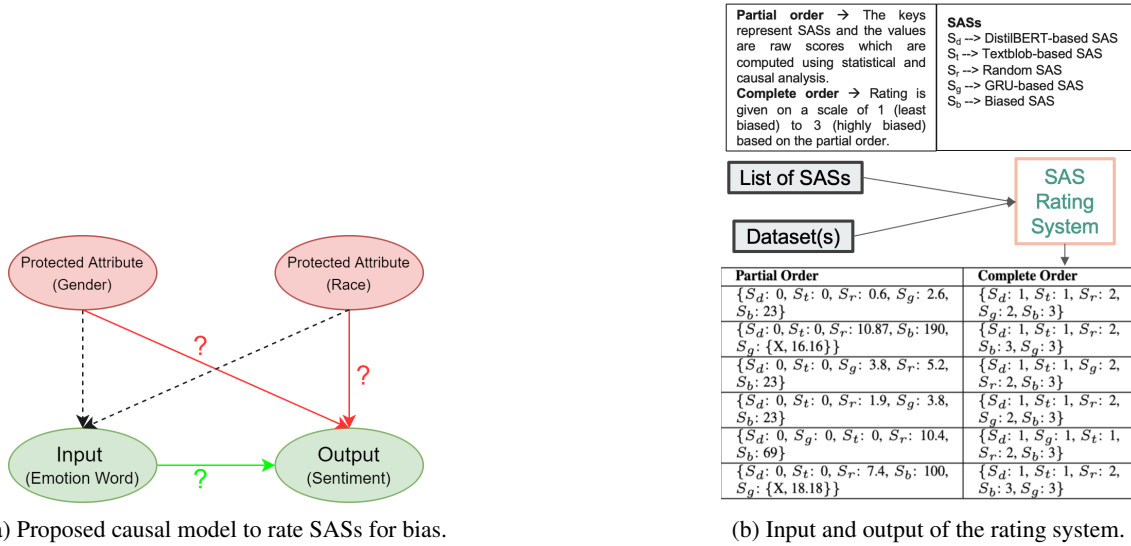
Protected Attribute
(Gender)

Protected Attribute
(Race)

?

?

Input
(Emotion Word)

?

Output
(Sentiment)

a) Proposed causal model to rate SASs for bias.

**Partial order** → The keys represent SASs and the values are raw scores which are computed using statistical and causal analysis.
**Complete order** → Rating is given on a scale of 1 (least biased) to 3 (highly biased) based on the partial order.

**SASs**
$S_d$ --> DistilBERT-based SAS
$S_t$ --> Textblob-based SAS
$S_r$ --> Random SAS
$S_g$ --> GRU-based SAS
$S_b$ --> Biased SAS

List of SASs

Dataset(s)

SAS Rating System

| Partial Order | Complete Order |
|---|---|
| $\{S_d$: 0, $S_t$: 0, $S_r$: 0.6, $S_g$: 2.6, $S_b$: 23$\}$ | $\{S_d$: 1, $S_t$: 1, $S_r$: 2, $S_g$: 2, $S_b$: 3$\}$ |
| $\{S_d$: 0, $S_t$: 0, $S_r$: 10.87, $S_b$: 190, $S_g$: {X, 16.16}$\}$ | $\{S_d$: 1, $S_t$: 1, $S_r$: 2, $S_b$: 3, $S_g$: 3$\}$ |
| $\{S_d$: 0, $S_t$: 0, $S_g$: 3.8, $S_r$: 5.2, $S_b$: 23$\}$ | $\{S_d$: 1, $S_t$: 1, $S_g$: 2, $S_r$: 2, $S_b$: 3$\}$ |
| $\{S_d$: 0, $S_t$: 0, $S_r$: 1.9, $S_g$: 3.8, $S_b$: 23$\}$ | $\{S_d$: 1, $S_t$: 1, $S_r$: 2, $S_g$: 2, $S_b$: 3$\}$ |
| $\{S_d$: 0, $S_g$: 0, $S_t$: 0, $S_r$: 10.4, $S_b$: 69$\}$ | $\{S_d$: 1, $S_g$: 1, $S_t$: 1, $S_r$: 2, $S_b$: 3$\}$ |
| $\{S_d$: 0, $S_t$: 0, $S_r$: 7.4, $S_b$: 100, $S_g$: {X, 18.18}$\}$ | $\{S_d$: 1, $S_t$: 1, $S_r$: 2, $S_b$: 3, $S_g$: 3$\}$ |

(b) Input and output of the rating system.